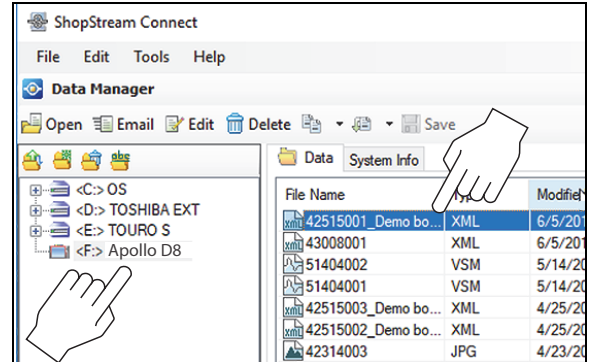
ShopStream Connect

File Edit Tools Help

Data Manager

Open Email Edit Delete Save

abc

<C:> OS
<D:> TOSHIBA EXT
<E:> TOURO S
<F:> Apollo D8

Data System Info

| File Name | Typ | Modifie |
|---|---|---|
| 42515001_Demo bo... | XML | 6/5/201 |
| 43008001 | XML | 6/5/201 |
| 51404002 | VSM | 5/14/20 |
| 51404001 | VSM | 5/14/20 |
| 42515003_Demo bo... | XML | 4/25/20 |
| 42515002_Demo bo... | XML | 4/25/20 |
| 42314003 | JPG | 4/23/20 |